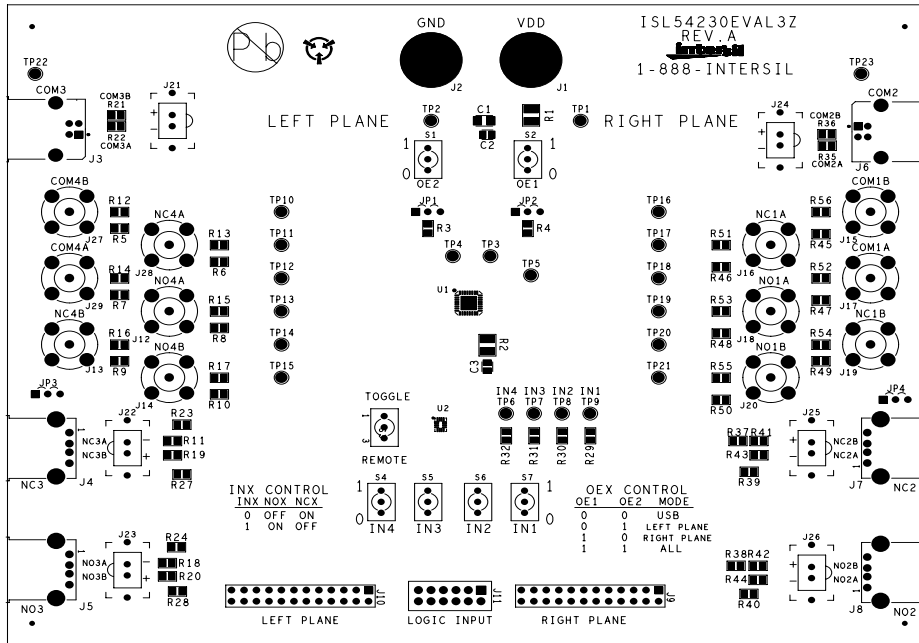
GND
VDD
ISL54230EVAL3Z
REV.A
intersil
1-888-INTERSIL
J2
J1
TP22
TP23
COM3
COM3B
R21
R22
COM3A
J21
J3
LEFT PLANE
TP2
C1
R1
TP1
RIGHT PLANE
C2
J24
COM2B
R36
R35
COM2A
COM2
J6
S1
S2
1
1
0
0
OE2
OE1
COM4B
R12
R5
J27
NC4A
R13
R6
TP10
TP11
JP1
R3
JP2
R4
TP16
TP17
R51
R46
NC1A
J16
R56
R45
COM1B
J15
COM4A
J28
TP4
TP3
COM1A
R14
R7
J29
NO4A
TP12
TP5
TP18
R52
R47
J17
U1
NO1A
R15
R8
TP13
TP19
R53
R48
J18
NC4B
R16
R9
J12
J13
NO4B
R17
R10
J14
TP14
TP15
R2
C3
TP20
TP21
R54
R49
NO1B
NC1B
J19
R55
R50
J20
JP3
JP4
TOGGLE
U2
IN4
IN3
IN2
IN1
TP6
TP7
TP8
TP9
NC3A
NC3B
J22
R23
R11
R19
R27
R32
R31
R30
R29
REMOTE
J25
R37
R41
R43
R39
NC2B
NC2A
NC3
J4
J7
NC2
INX CONTROL
INX NOX NCX
0 OFF ON
1 ON OFF
S4
S5
S6
S7
1
0
IN4
IN3
IN2
IN1
OEX CONTROL
OE1 OE2 MODE
0 0 USB
0 1 LEFT PLANE
1 0 RIGHT PLANE
1 1 ALL
J23
NO3A
NO3B
R24
R18
R20
R28
J26
R38
R42
R44
R40
NO2B
NO2A
NO3
J5
J10
J11
J9
J8
NO2
LEFT PLANE
LOGIC INPUT
RIGHT PLANE